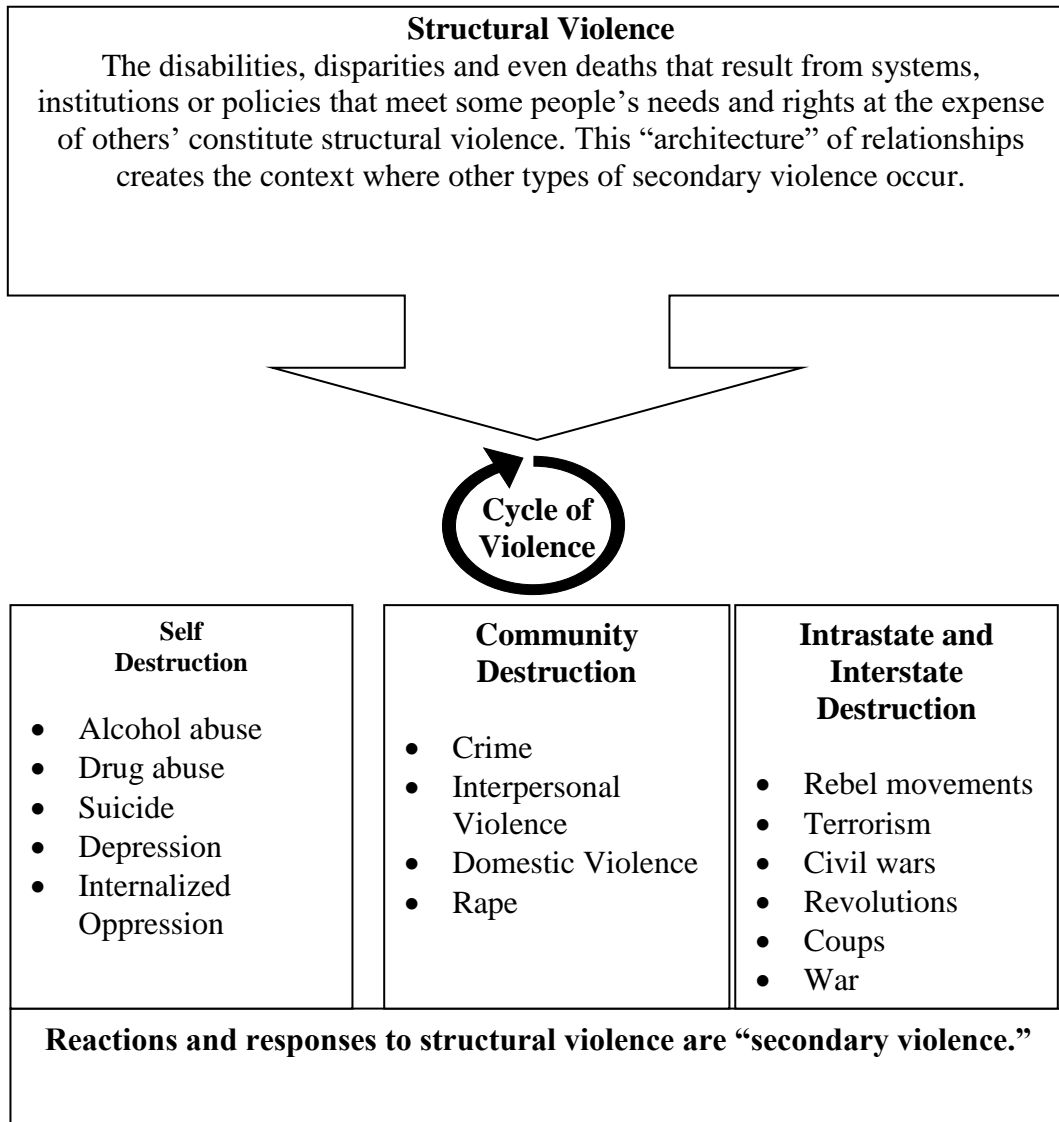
**Structural Violence**

The disabilities, disparities and even deaths that result from systems, institutions or policies that meet some people's needs and rights at the expense of others' constitute structural violence. This "architecture" of relationships creates the context where other types of secondary violence occur.

**Cycle of Violence**

**Self Destruction**

- Alcohol abuse
- Drug abuse
- Suicide
- Depression
- Internalized Oppression

**Community Destruction**

- Crime
- Interpersonal Violence
- Domestic Violence
- Rape

**Intrastate and Interstate Destruction**

- Rebel movements
- Terrorism
- Civil wars
- Revolutions
- Coups
- War

**Reactions and responses to structural violence are "secondary violence."**